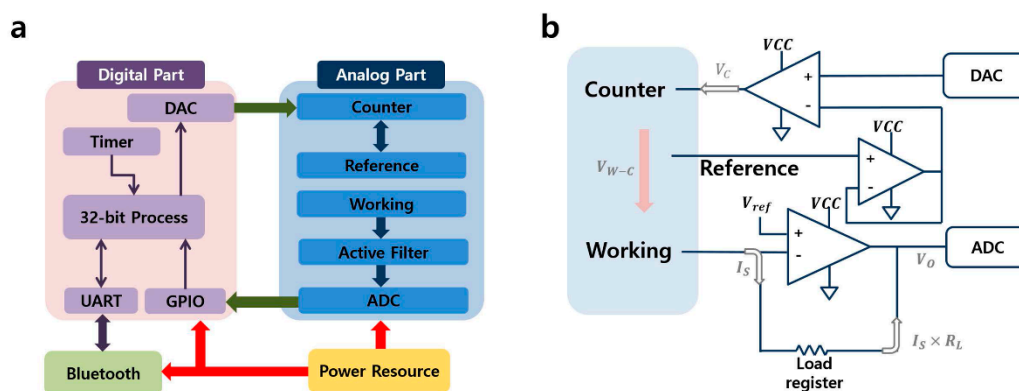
a

Digital Part

DAC

Timer

32-bit Process

UART

GPIO

Bluetooth

Analog Part

Counter

Reference

Working

Active Filter

ADC

Power Resource

b

Counter

$V_C$

VCC

+

-

DAC

VCC

Reference

+

-

$V_{W-C}$

$V_{ref}$

VCC

+

-

Working

ADC

$I_S$

$V_O$

$I_S \times R_L$

Load register